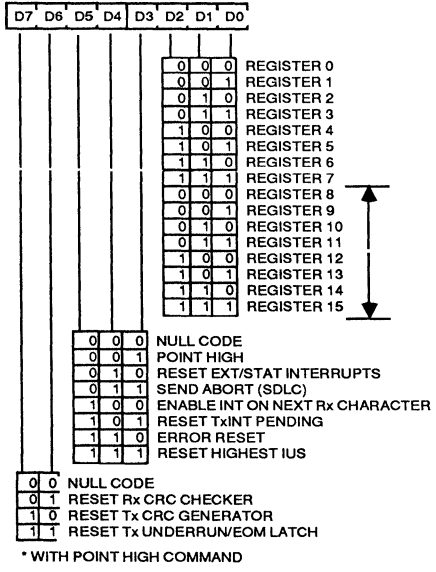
| D7 | D6 | D5 | D4 | D3 | D2 | D1 | D0 |
|---|---|---|---|---|---|---|---|

| D2 | D1 | D0 | |
|---|---|---|---|
| 0 | 0 | 0 | REGISTER 0 |
| 0 | 0 | 1 | REGISTER 1 |
| 0 | 1 | 0 | REGISTER 2 |
| 0 | 1 | 1 | REGISTER 3 |
| 1 | 0 | 0 | REGISTER 4 |
| 1 | 0 | 1 | REGISTER 5 |
| 1 | 1 | 0 | REGISTER 6 |
| 1 | 1 | 1 | REGISTER 7 |
| 0 | 0 | 0 | REGISTER 8 |
| 0 | 0 | 1 | REGISTER 9 |
| 0 | 1 | 0 | REGISTER 10 |
| 0 | 1 | 1 | REGISTER 11 |
| 1 | 0 | 0 | REGISTER 12 |
| 1 | 0 | 1 | REGISTER 13 |
| 1 | 1 | 0 | REGISTER 14 |
| 1 | 1 | 1 | REGISTER 15 |

| D5 | D4 | D3 | |
|---|---|---|---|
| 0 | 0 | 0 | NULL CODE |
| 0 | 0 | 1 | POINT HIGH |
| 0 | 1 | 0 | RESET EXT/STAT INTERRUPTS |
| 0 | 1 | 1 | SEND ABORT (SDLC) |
| 1 | 0 | 0 | ENABLE INT ON NEXT Rx CHARACTER |
| 1 | 0 | 1 | RESET TxINT PENDING |
| 1 | 1 | 0 | ERROR RESET |
| 1 | 1 | 1 | RESET HIGHEST IUS |

| D7 | D6 | |
|---|---|---|
| 0 | 0 | NULL CODE |
| 0 | 1 | RESET Rx CRC CHECKER |
| 1 | 0 | RESET Tx CRC GENERATOR |
| 1 | 1 | RESET Tx UNDERRUN/EOM LATCH |

* WITH POINT HIGH COMMAND